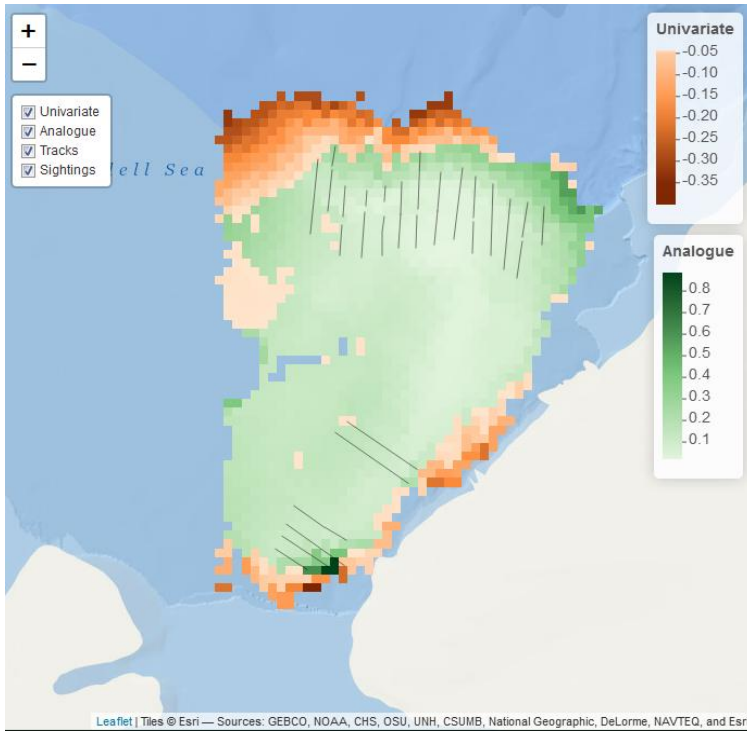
+
−

Univariate
Analogue
Tracks
Sightings

ell Sea

Univariate
-0.05
-0.10
-0.15
-0.20
-0.25
-0.30
-0.35

Analogue
0.8
0.7
0.6
0.5
0.4
0.3
0.2
0.1

Leaflet | Tiles © Esri — Sources: GEBCO, NOAA, CHS, OSU, UNH, CSUMB, National Geographic, DeLorme, NAVTEQ, and Esr